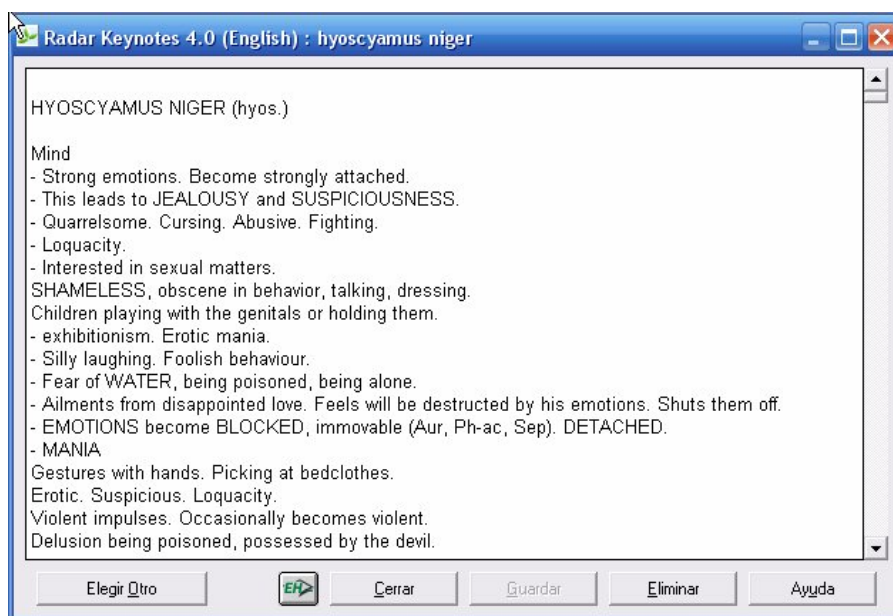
Radar Keynotes 4.0 (English) : hyoscyamus niger

HYOSCYAMUS NIGER (hyos.)

Mind
- Strong emotions. Become strongly attached.
- This leads to JEALOUSY and SUSPICIOUSNESS.
- Quarrelsome. Cursing. Abusive. Fighting.
- Loquacity.
- Interested in sexual matters.
SHAMELESS, obscene in behavior, talking, dressing.
Children playing with the genitals or holding them.
- exhibitionism. Erotic mania.
- Silly laughing. Foolish behaviour.
- Fear of WATER, being poisoned, being alone.
- Ailments from disappointed love. Feels will be destructed by his emotions. Shuts them off.
- EMOTIONS become BLOCKED, immovable (Aur, Ph-ac, Sep). DETACHED.
- MANIA
Gestures with hands. Picking at bedclothes.
Erotic. Suspicious. Loquacity.
Violent impulses. Occasionally becomes violent.
Delusion being poisoned, possessed by the devil.

Elegir Otro
EH
Cerrar
Guardar
Eliminar
Ayuda